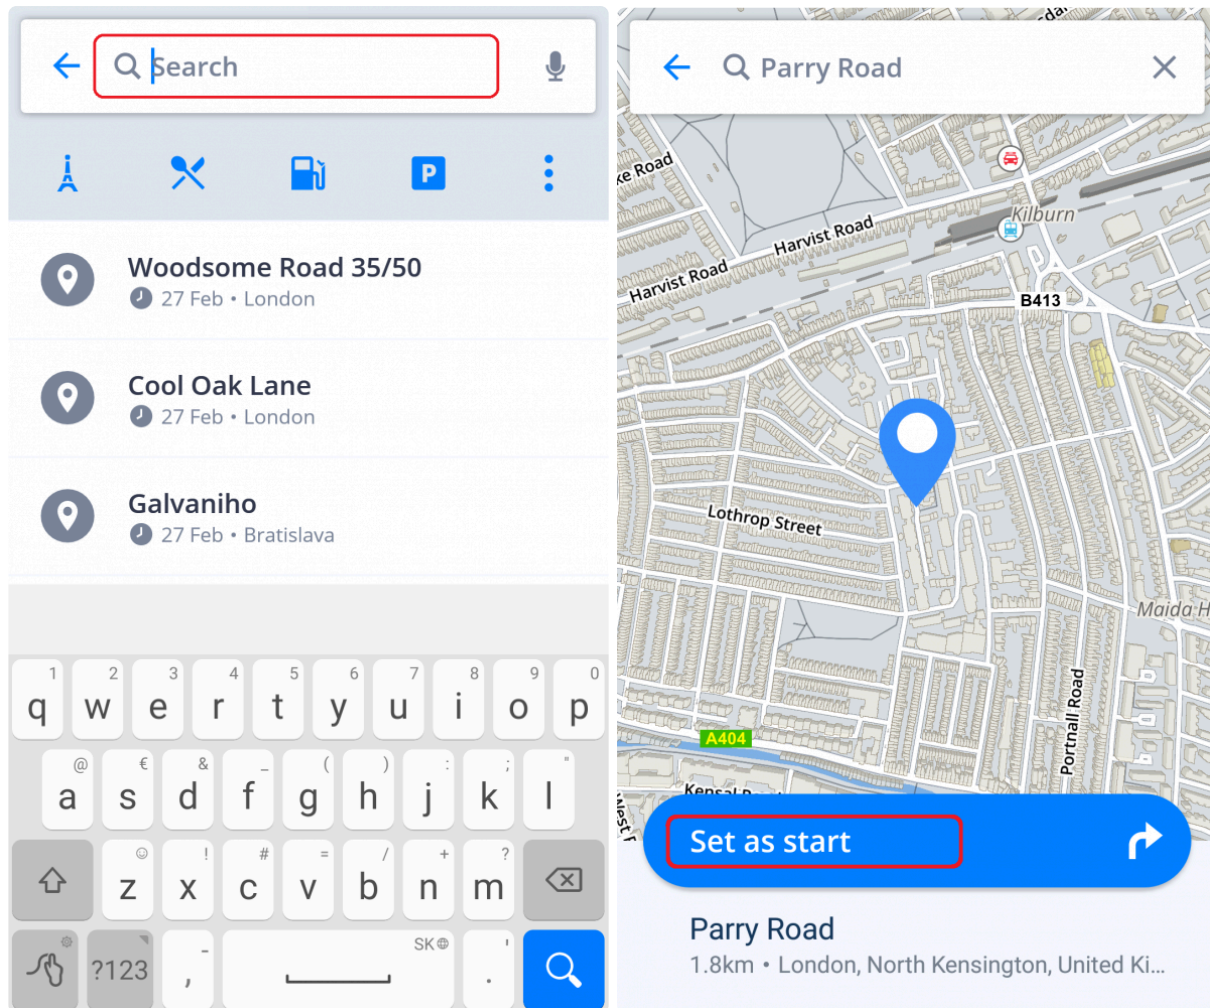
Search

Woodsome Road 35/50
27 Feb • London

Cool Oak Lane
27 Feb • London

Galvaniho
27 Feb • Bratislava

1 q 2 w 3 e 4 r 5 t 6 y 7 u 8 i 9 o 0 p
@ a € s & d _ f ( g ) h : j ; k " l
☺ z ! x # c = v / b + n ? m
?123 , SK . '

Parry Road

ke Road
Harvist Road
Harvist Road
Kilburn
B413
Lothrop Street
Maida
Portnall Road
A404
Kensal
West

Set as start

Parry Road
1.8km • London, North Kensington, United Ki...